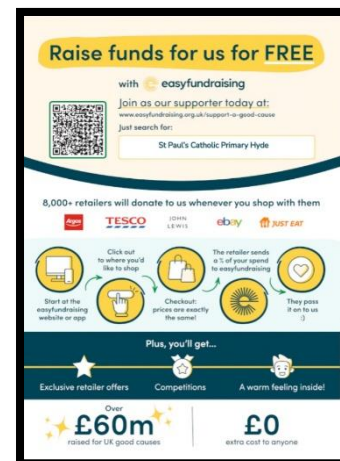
Raise funds for us for FREE

with easyfundraising

Join as our supporter today at:
www.easyfundraising.org.uk/support-a-good-cause
Just search for:

St Paul's Catholic Primary Hyde

8,000+ retailers will donate to us whenever you shop with them

Argos TESCO JOHN LEWIS ebay JUST EAT

Start at the easyfundraising website or app

Click out to where you'd like to shop

Checkout: prices are exactly the same!

The retailer sends a % of your spend to easyfundraising

They pass it on to us :)

Plus, you'll get...

Exclusive retailer offers

Competitions

A warm feeling inside!

Over £60m raised for UK good causes

£0 extra cost to anyone